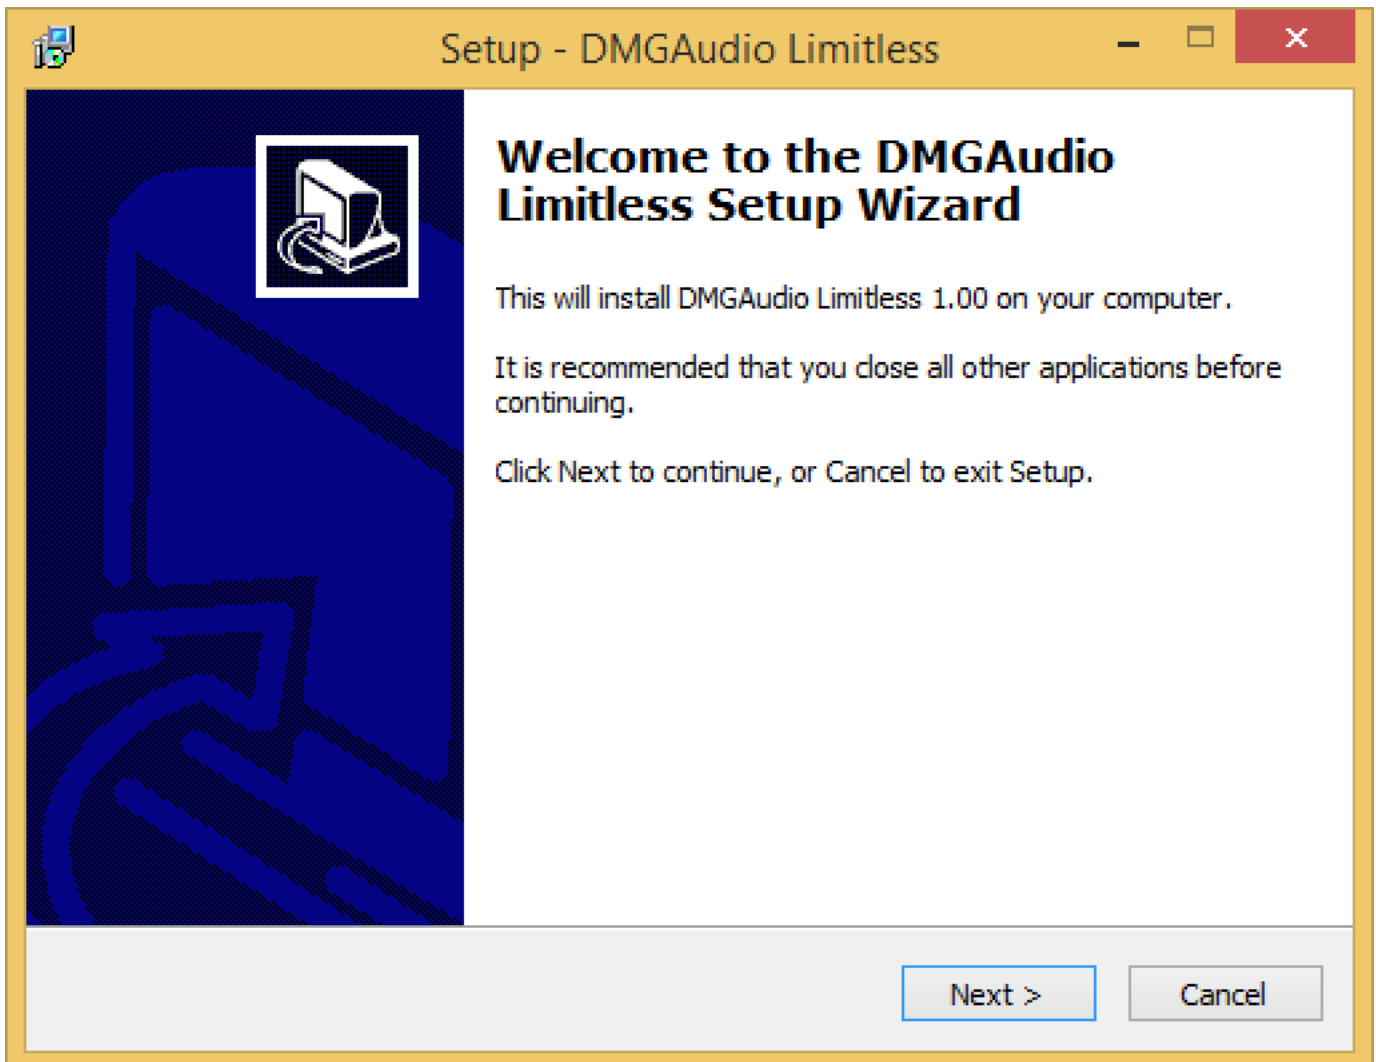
Setup - DMGAudio Limitless

Welcome to the DMGAudio Limitless Setup Wizard

This will install DMGAudio Limitless 1.00 on your computer.

It is recommended that you close all other applications before continuing.

Click Next to continue, or Cancel to exit Setup.

Next >

Cancel